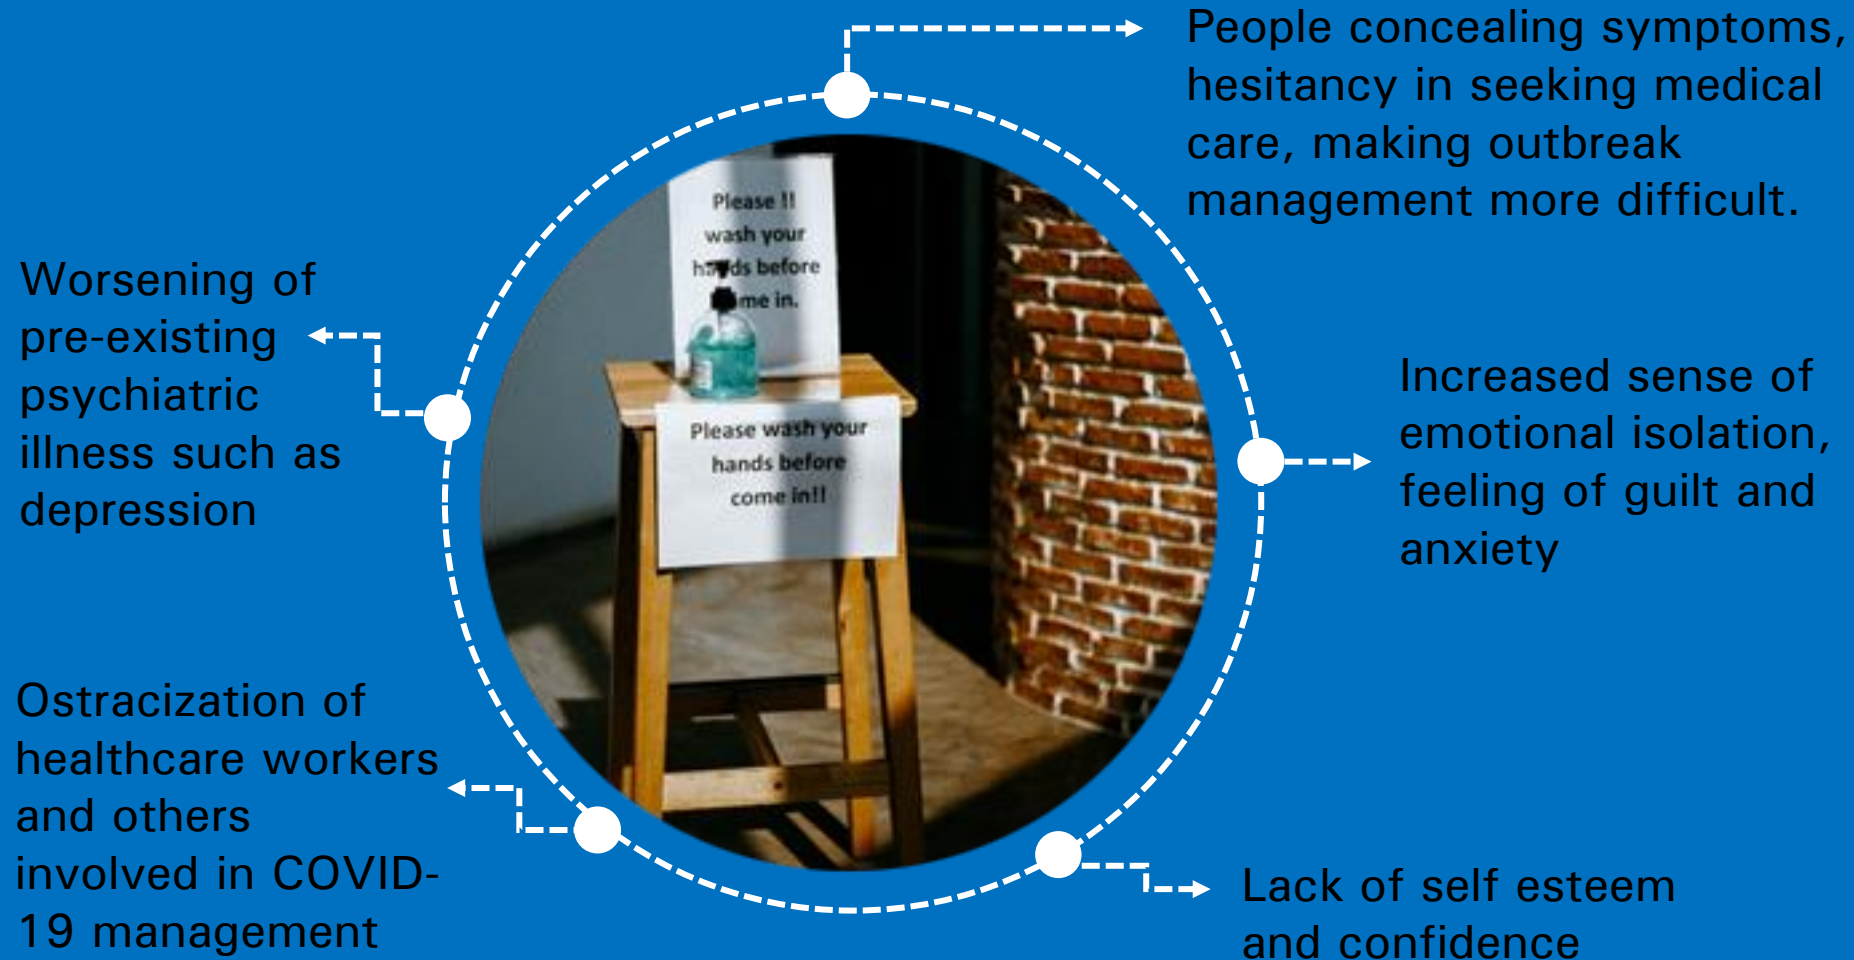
People concealing symptoms, hesitancy in seeking medical care, making outbreak management more difficult.

Worsening of pre-existing psychiatric illness such as depression

Please !! wash your h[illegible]ds before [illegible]me in.

Please wash your hands before come in!!

Increased sense of emotional isolation, feeling of guilt and anxiety

Ostracization of healthcare workers and others involved in COVID-19 management

Lack of self esteem and confidence